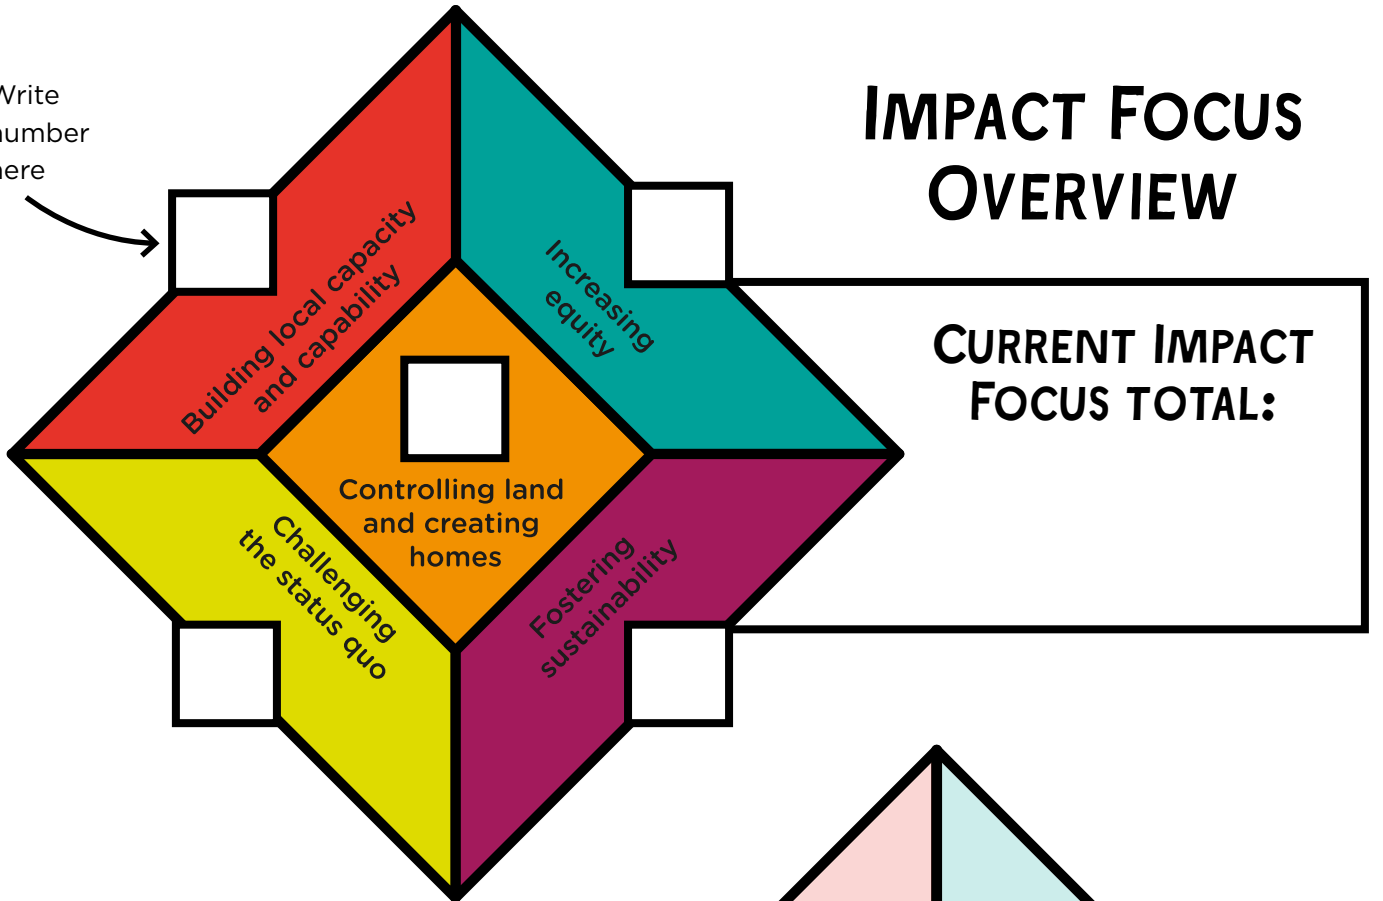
Vrite
umber
ere

IMPACT FOCUS OVERVIEW

Building local capacity and capability

Increasing equity

Controlling land and creating homes

Challenging the status quo

Fostering sustainability

CURRENT IMPACT FOCUS TOTAL: